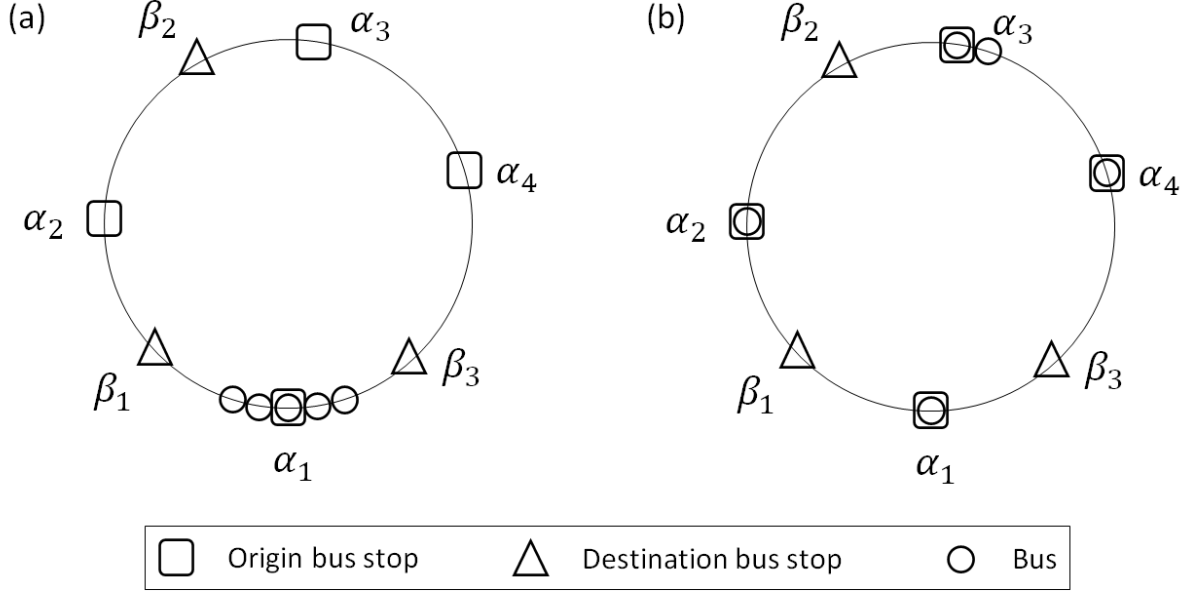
(a)

$\beta_2$ $\alpha_3$

$\alpha_4$

$\alpha_2$

$\beta_1$ $\beta_3$

$\alpha_1$

(b)

$\beta_2$ $\alpha_3$

$\alpha_4$

$\alpha_2$

$\beta_1$ $\beta_3$

$\alpha_1$

Origin bus stop Destination bus stop Bus